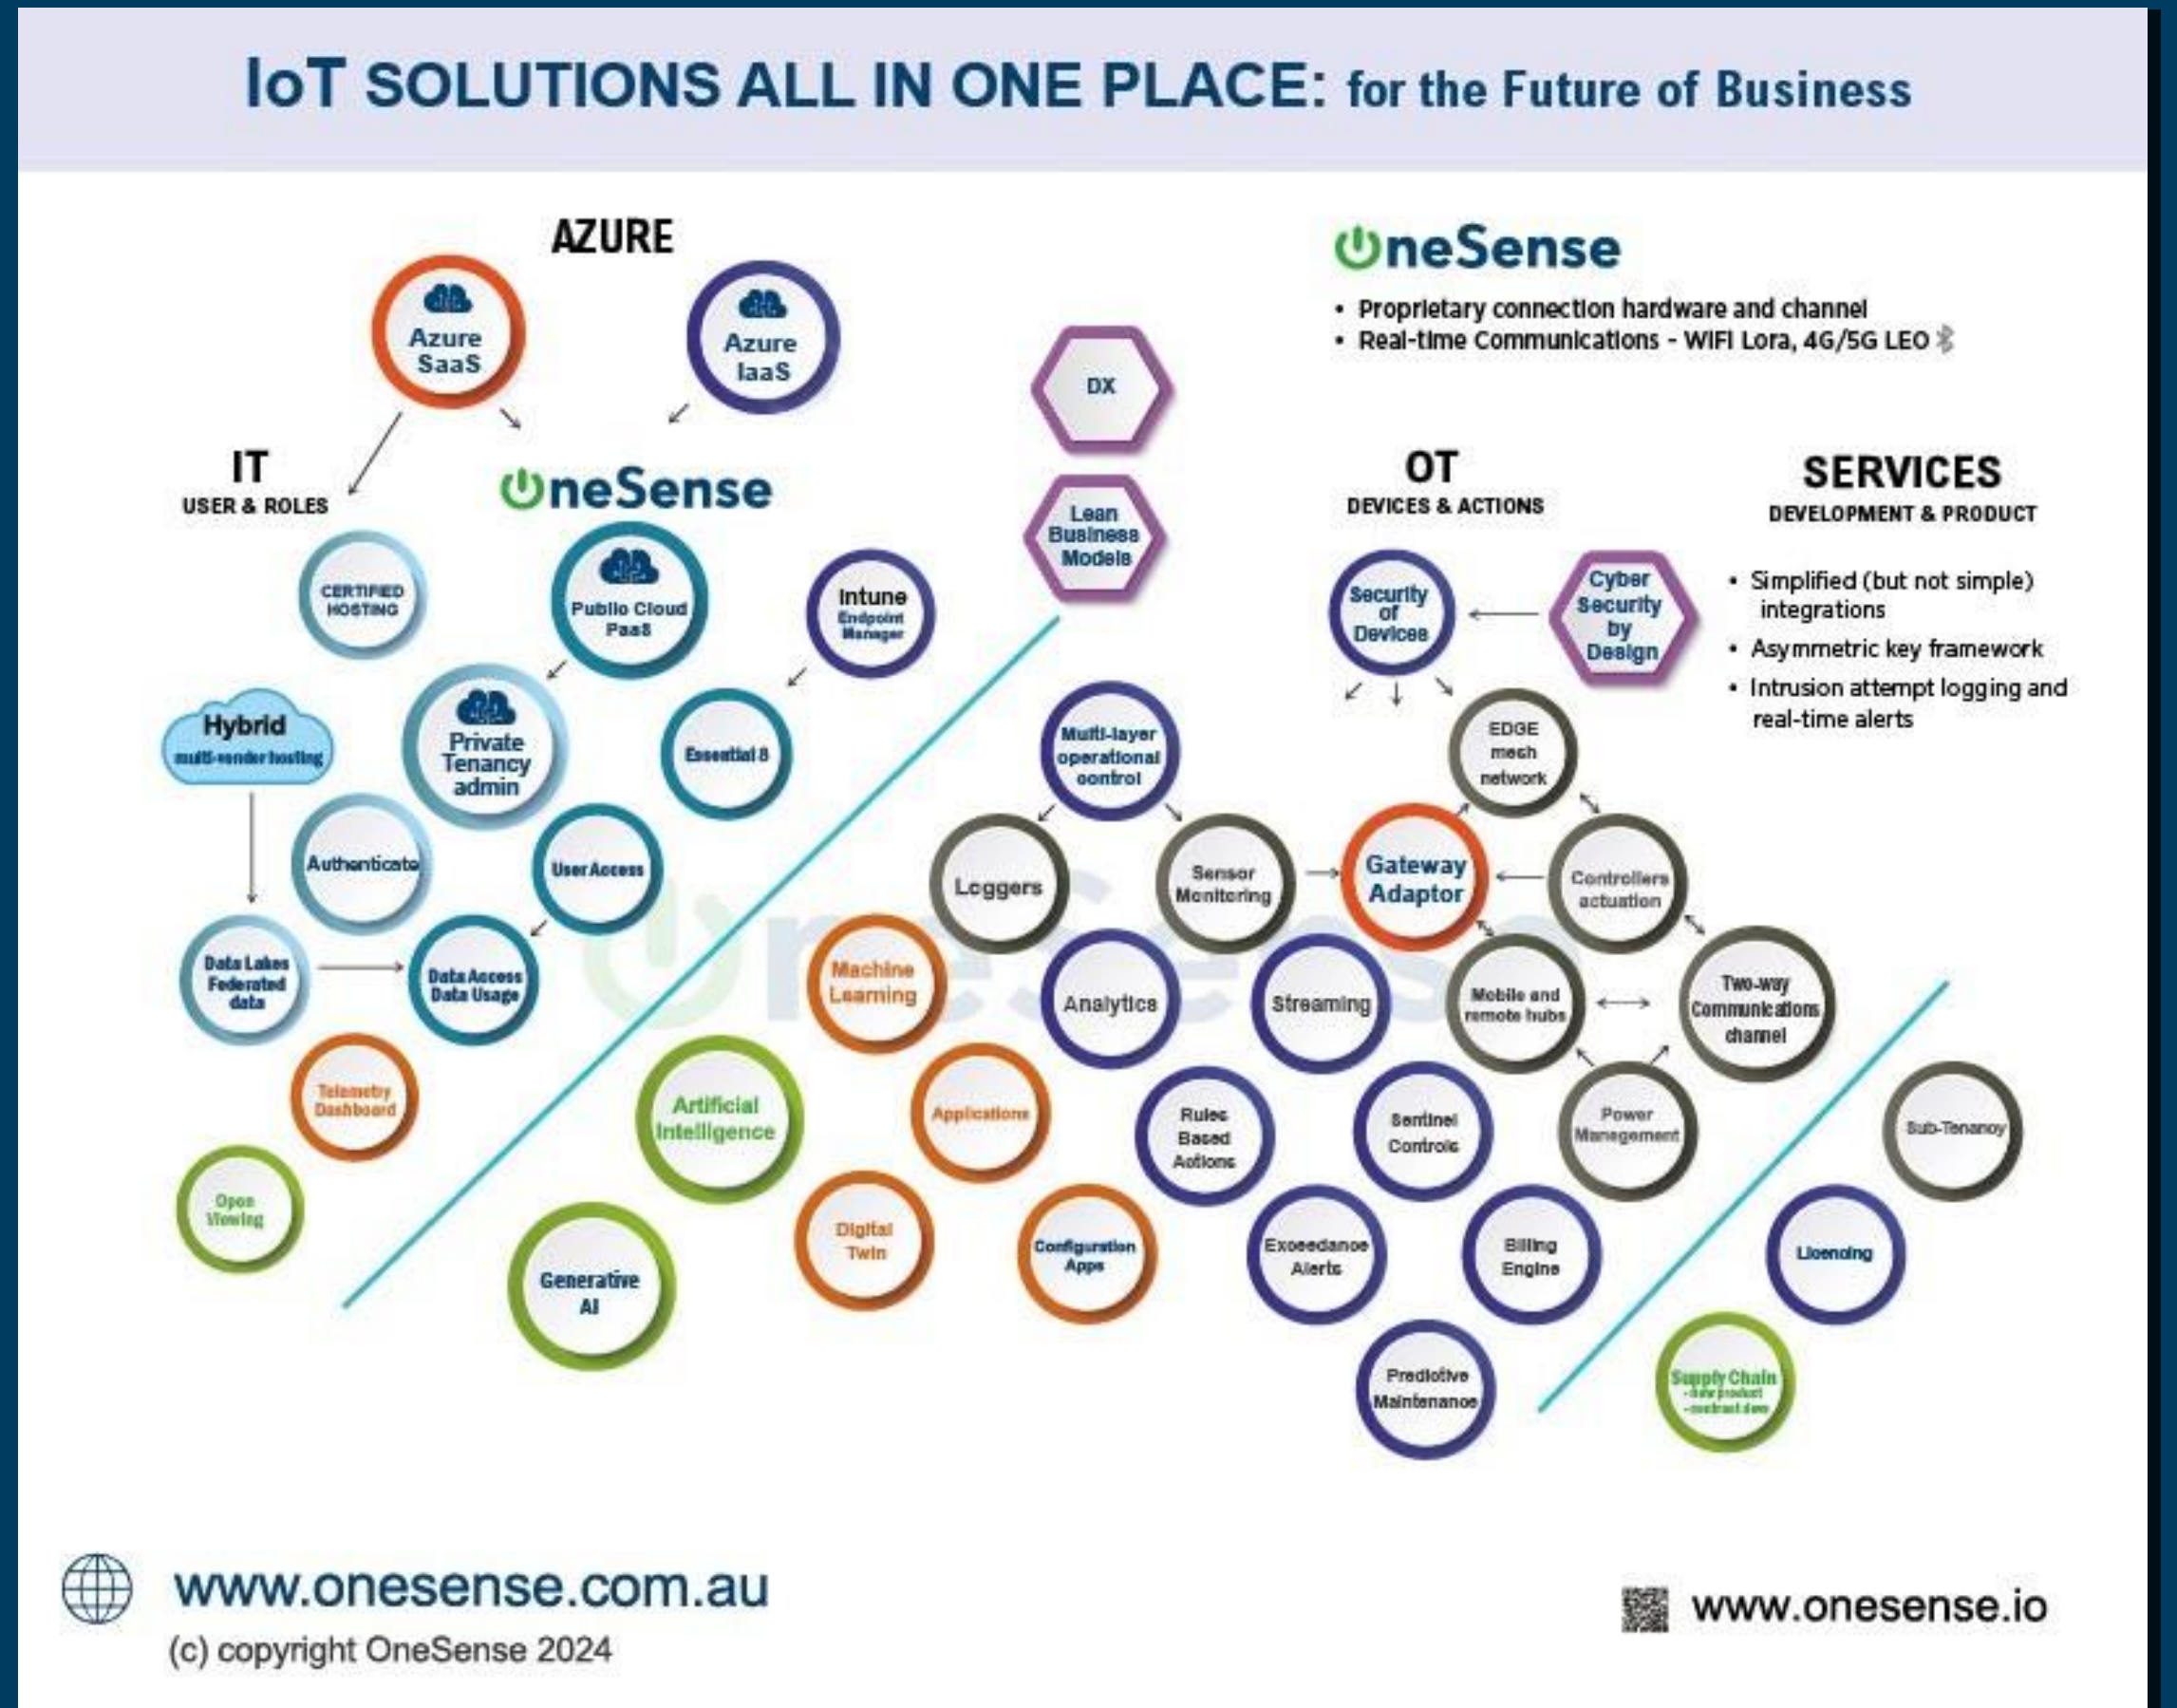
IoT SOLUTIONS ALL IN ONE PLACE: for the Future of Business

AZURE

Azure SaaS

Azure IaaS

OneSense

• Proprietary connection hardware and channel
• Real-time Communications - WIFI Lora, 4G/5G LEO

DX

Lean Business Models

IT
USER & ROLES

OneSense

OT
DEVICES & ACTIONS

SERVICES
DEVELOPMENT & PRODUCT

CERTIFIED HOSTING

Public Cloud PaaS

Intune Endpoint Manager

Security of Devices

Cyber Security by Design

• Simplified (but not simple) integrations
• Asymmetric key framework
• Intrusion attempt logging and real-time alerts

Hybrid multi-vendor hosting

Private Tenancy admin

Essential 8

Multi-layer operational control

EDGE mesh network

Authenticate

User Access

Loggers

Sensor Monitoring

Gateway Adaptor

Controllers actuation

Data Lakes Federated data

Data Access Data Usage

Machine Learning

Analytics

Streaming

Mobile and remote hubs

Two-way Communications channel

Telemetry Dashboard

Artificial Intelligence

Applications

Rules Based Actions

Sentinel Controls

Power Management

Sub-Tenancy

Open Viewing

Digital Twin

Configuration Apps

Exceedance Alerts

Billing Engine

Licensing

Generative AI

Predictive Maintenance

Supply Chain - new product - contract dev

www.onesense.com.au
(c) copyright OneSense 2024

www.onesense.io